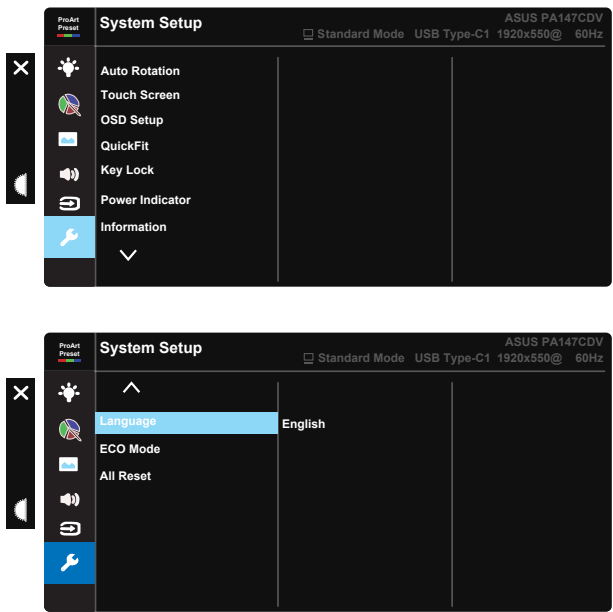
ProArt Preset

System Setup

ASUS PA147CDV

Standard Mode USB Type-C1 1920x550@ 60Hz

Auto Rotation
Touch Screen
OSD Setup
QuickFit
Key Lock
Power Indicator
Information

ProArt Preset

System Setup

ASUS PA147CDV

Standard Mode USB Type-C1 1920x550@ 60Hz

Language
ECO Mode
All Reset

English